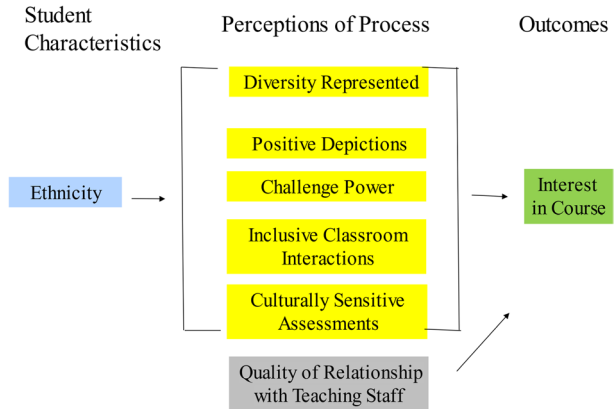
Student Characteristics

Perceptions of Process

Outcomes

Diversity Represented

Positive Depictions

Challenge Power

Inclusive Classroom Interactions

Culturally Sensitive Assessments

Ethnicity

Interest in Course

Quality of Relationship with Teaching Staff